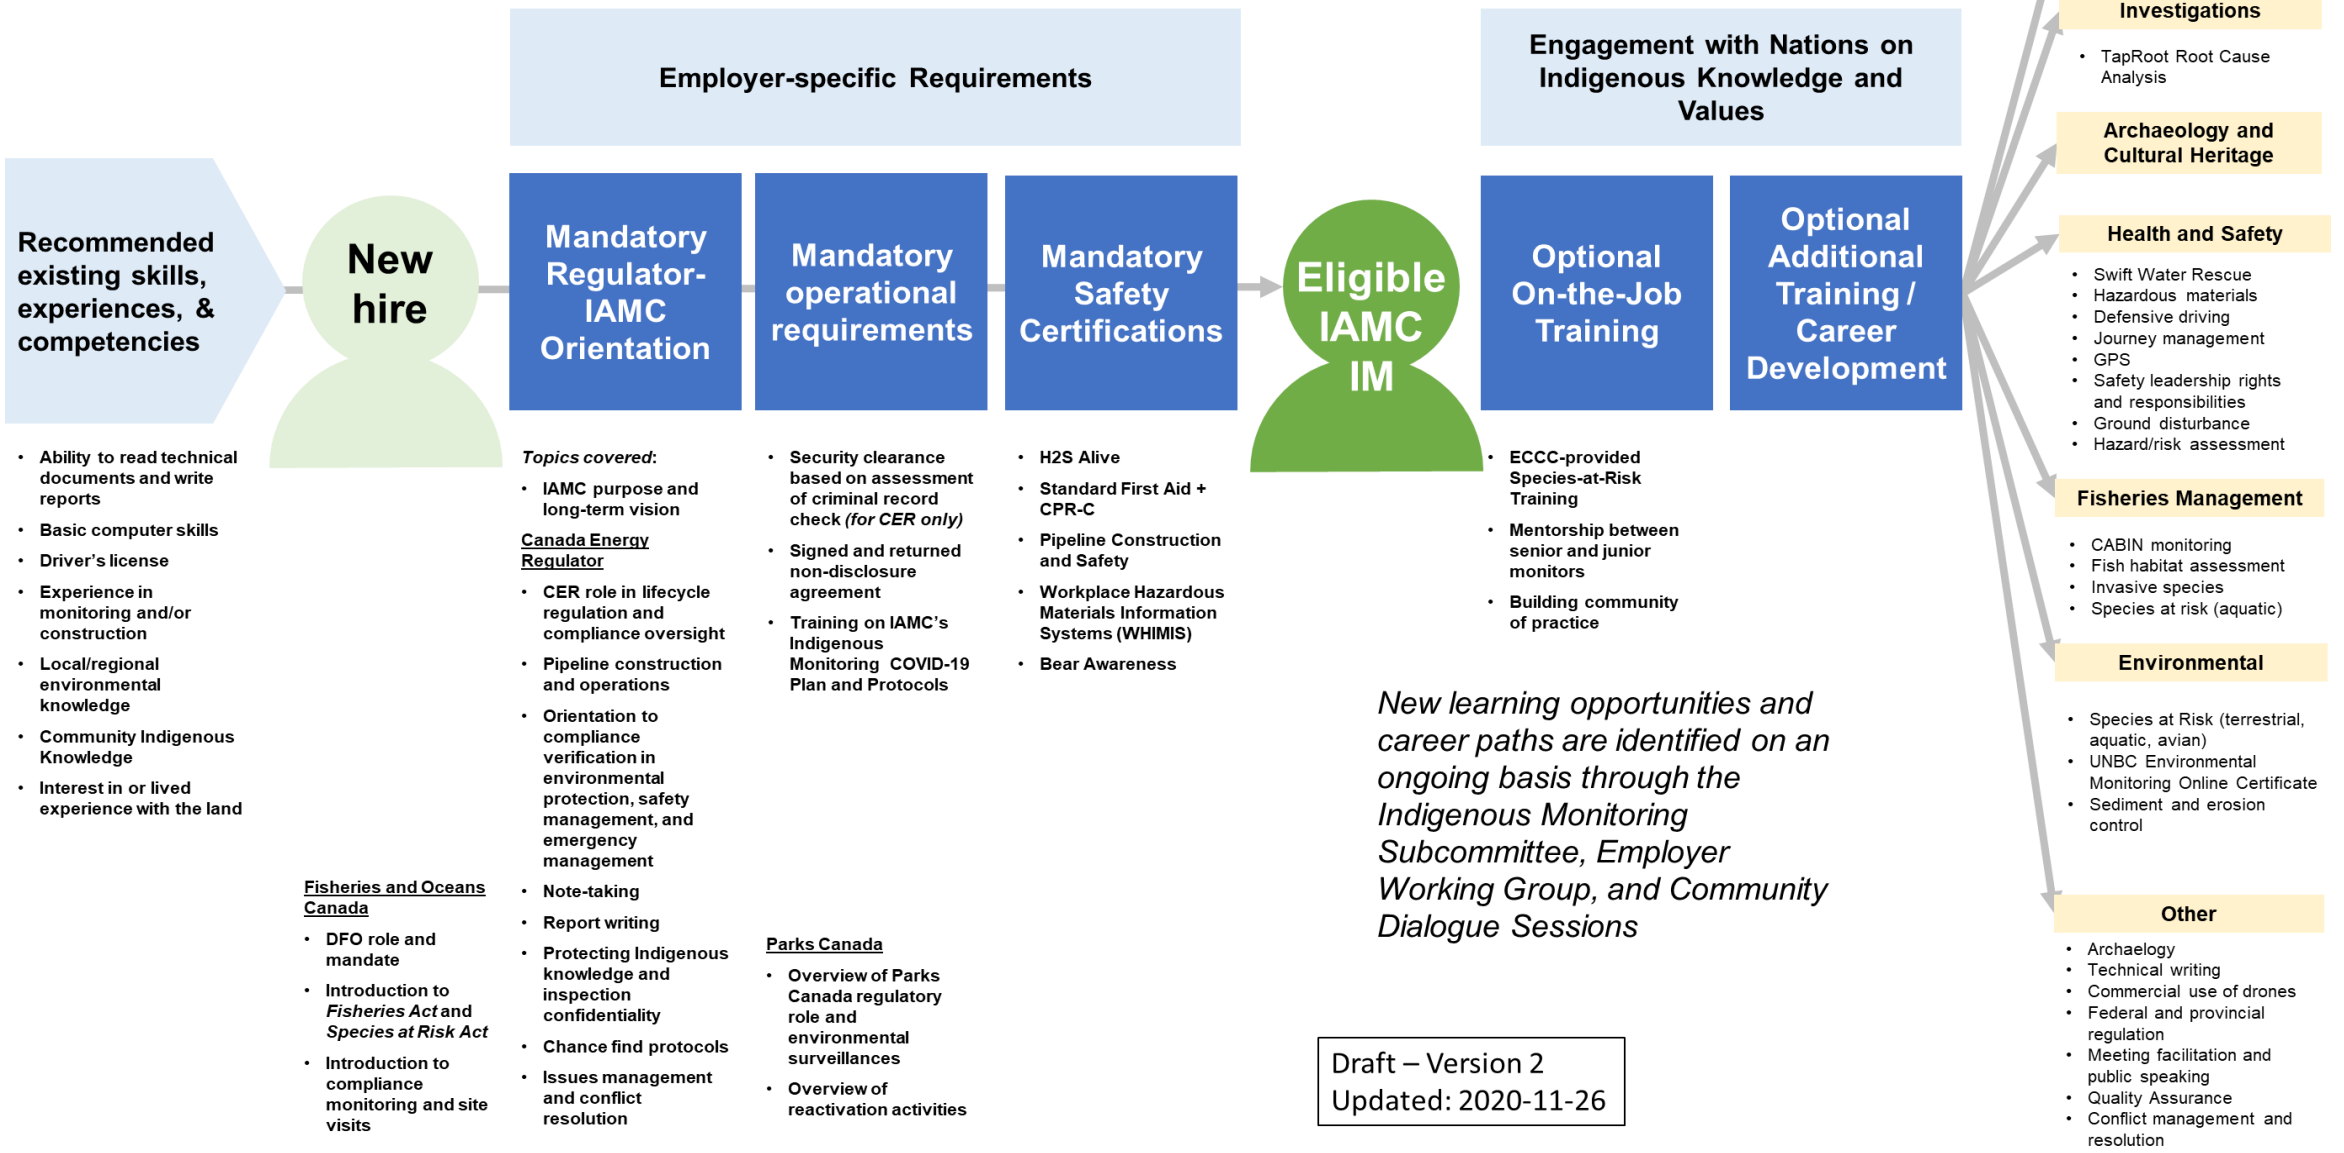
Employer-specific Requirements

Engagement with Nations on Indigenous Knowledge and Values

Recommended existing skills, experiences, & competencies

- Ability to read technical documents and write reports
- Basic computer skills
- Driver's license
- Experience in monitoring and/or construction
- Local/regional environmental knowledge
- Community Indigenous Knowledge
- Interest in or lived experience with the land

New hire

Mandatory Regulator-IAMC Orientation

*Topics covered*:

- IAMC purpose and long-term vision

Canada Energy Regulator

- CER role in lifecycle regulation and compliance oversight
- Pipeline construction and operations
- Orientation to compliance verification in environmental protection, safety management, and emergency management
- Note-taking
- Report writing
- Protecting Indigenous knowledge and inspection confidentiality
- Chance find protocols
- Issues management and conflict resolution

Fisheries and Oceans Canada

- DFO role and mandate
- Introduction to *Fisheries Act* and *Species at Risk Act*
- Introduction to compliance monitoring and site visits

Mandatory operational requirements

- Security clearance based on assessment of criminal record check *(for CER only)*
- Signed and returned non-disclosure agreement
- Training on IAMC's Indigenous Monitoring COVID-19 Plan and Protocols

Parks Canada

- Overview of Parks Canada regulatory role and environmental surveillances
- Overview of reactivation activities

Mandatory Safety Certifications

- H2S Alive
- Standard First Aid + CPR-C
- Pipeline Construction and Safety
- Workplace Hazardous Materials Information Systems (WHIMIS)
- Bear Awareness

Eligible IAMC IM

Optional On-the-Job Training

- ECCC-provided Species-at-Risk Training
- Mentorship between senior and junior monitors
- Building community of practice

Optional Additional Training / Career Development

*New learning opportunities and career paths are identified on an ongoing basis through the Indigenous Monitoring Subcommittee, Employer Working Group, and Community Dialogue Sessions*

Draft – Version 2
Updated: 2020-11-26

Investigations

- TapRoot Root Cause Analysis

Archaeology and Cultural Heritage

Health and Safety

- Swift Water Rescue
- Hazardous materials
- Defensive driving
- Journey management
- GPS
- Safety leadership rights and responsibilities
- Ground disturbance
- Hazard/risk assessment

Fisheries Management

- CABIN monitoring
- Fish habitat assessment
- Invasive species
- Species at risk (aquatic)

Environmental

- Species at Risk (terrestrial, aquatic, avian)
- UNBC Environmental Monitoring Online Certificate
- Sediment and erosion control

Other

- Archaelogy
- Technical writing
- Commercial use of drones
- Federal and provincial regulation
- Meeting facilitation and public speaking
- Quality Assurance
- Conflict management and resolution